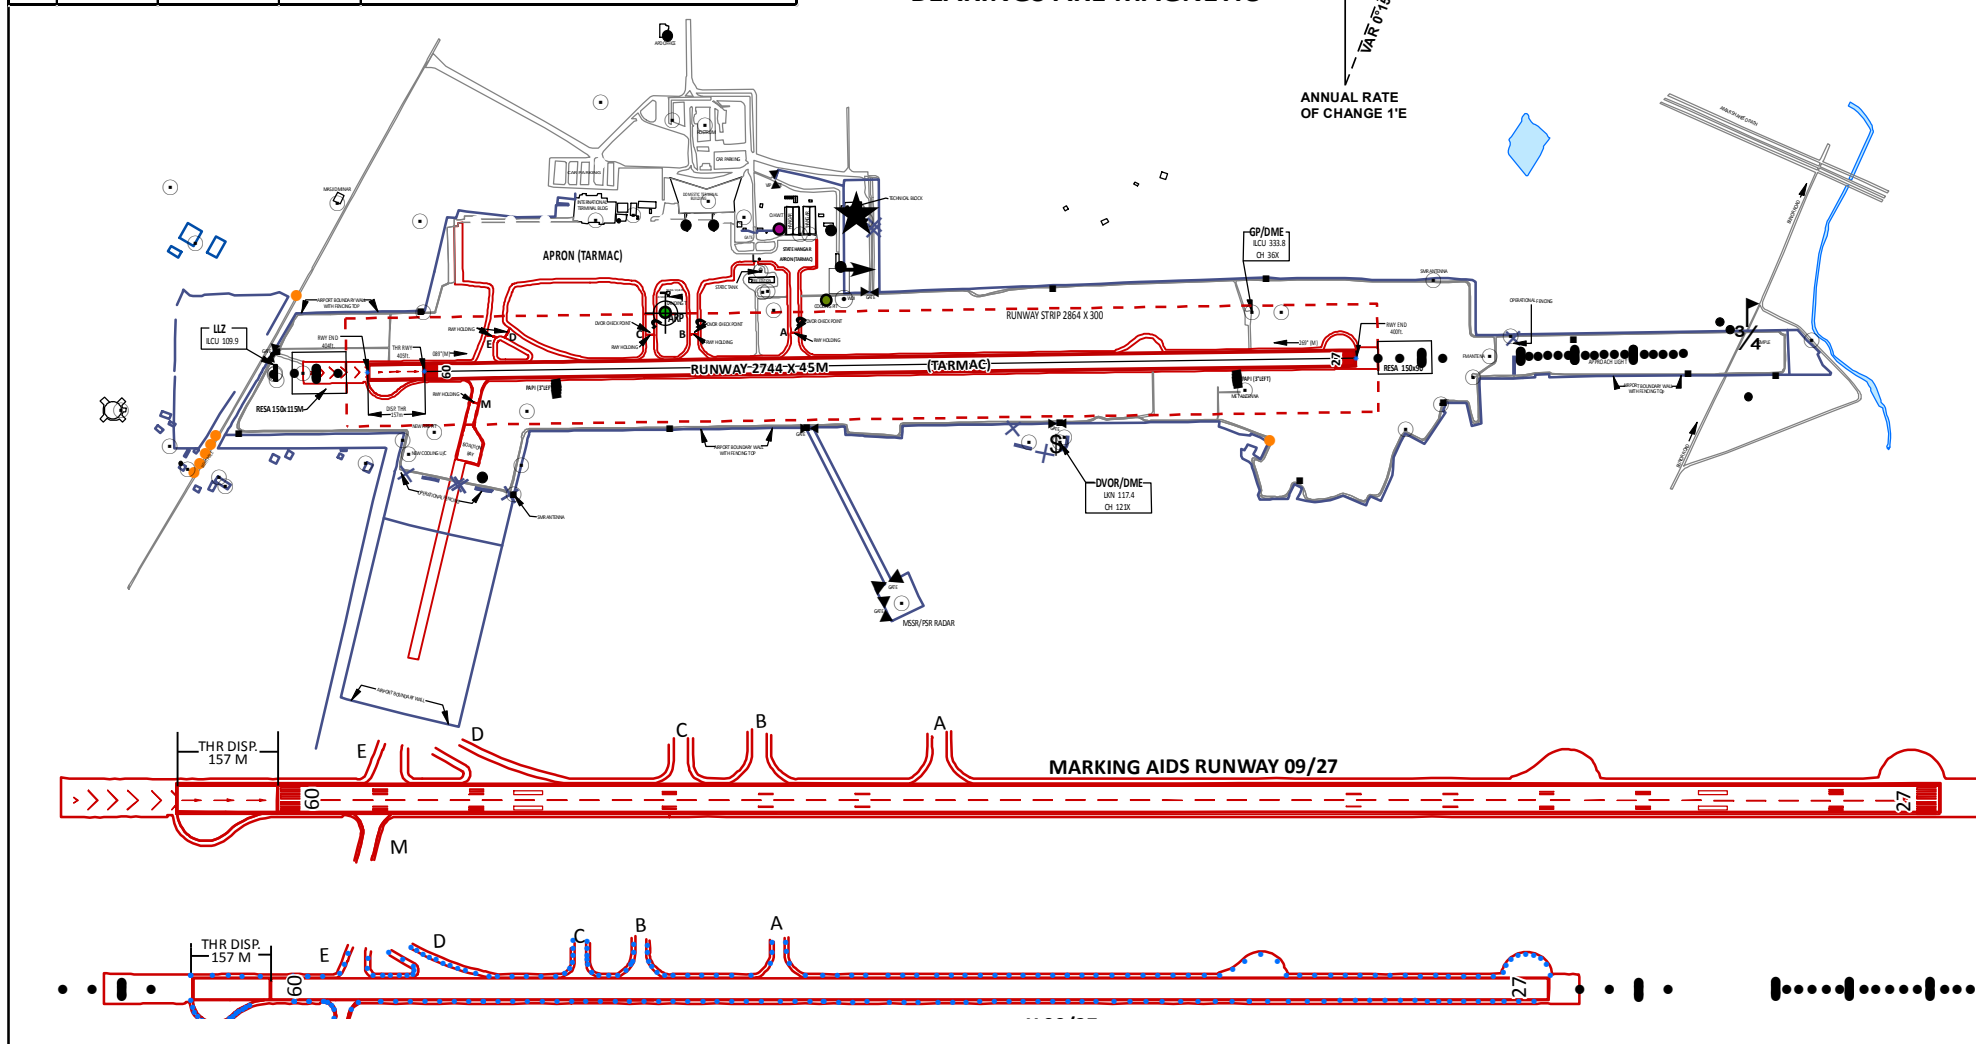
VAR 0°1

ANNUAL RATE OF CHANGE 1'E

APRON (TARMAC)

LLZ
ILCU 109.9

GP/DME
ILCU 333.8
CH 36X

RUNWAY STRIP 2864 X 300

RUNWAY 2744 X 45M

(TARMAC)

09

27

RESA 150x115M

RESA 150x90

DVOR/DME
LKN 117.4
CH 121X

MSSR/PSR RADAR

ARP

A

B

C

D

E

M

THR DISP.
157 M

E

D

C

B

A

MARKING AIDS RUNWAY 09/27

09

27

M

THR DISP.
157 M

E

D

C

B

A

09

27